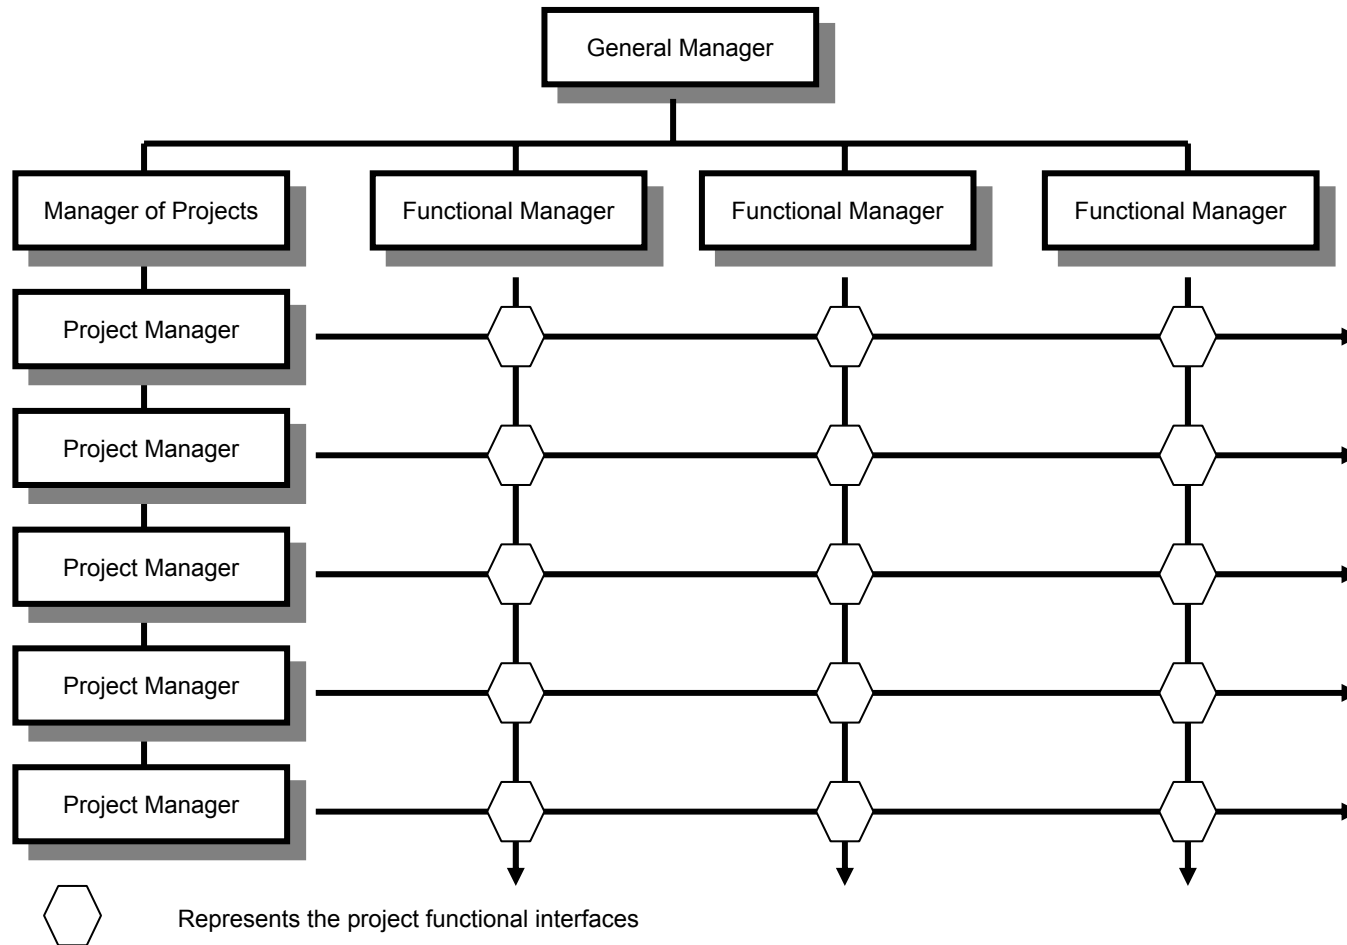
General Manager

Manager of Projects

Functional Manager

Functional Manager

Functional Manager

Project Manager

Project Manager

Project Manager

Project Manager

Project Manager

Represents the project functional interfaces